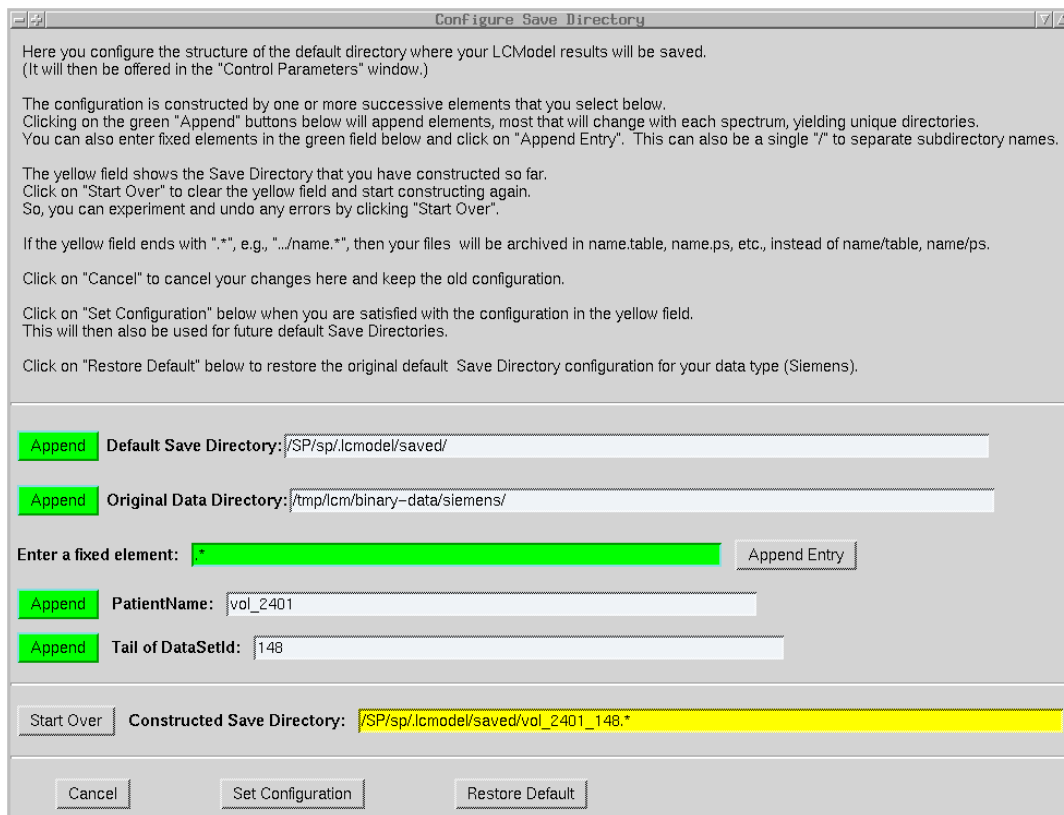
Configure Save Directory

Here you configure the structure of the default directory where your LCModel results will be saved.
(It will then be offered in the "Control Parameters" window.)

The configuration is constructed by one or more successive elements that you select below.
Clicking on the green "Append" buttons below will append elements, most that will change with each spectrum, yielding unique directories.
You can also enter fixed elements in the green field below and click on "Append Entry". This can also be a single "/" to separate subdirectory names.

The yellow field shows the Save Directory that you have constructed so far.
Click on "Start Over" to clear the yellow field and start constructing again.
So, you can experiment and undo any errors by clicking "Start Over".

If the yellow field ends with ".*", e.g., ".../name.*", then your files will be archived in name.table, name.ps, etc., instead of name/table, name/ps.

Click on "Cancel" to cancel your changes here and keep the old configuration.

Click on "Set Configuration" below when you are satisfied with the configuration in the yellow field.
This will then also be used for future default Save Directories.

Click on "Restore Default" below to restore the original default Save Directory configuration for your data type (Siemens).

Append Default Save Directory: /SP/sp/.lcmodel/saved/

Append Original Data Directory: /tmp/lcm/binary-data/siemens/

Enter a fixed element: .* Append Entry

Append PatientName: vol_2401

Append Tail of DataSetId: 148

Start Over Constructed Save Directory: /SP/sp/.lcmodel/saved/vol_2401_148.*

Cancel Set Configuration Restore Default